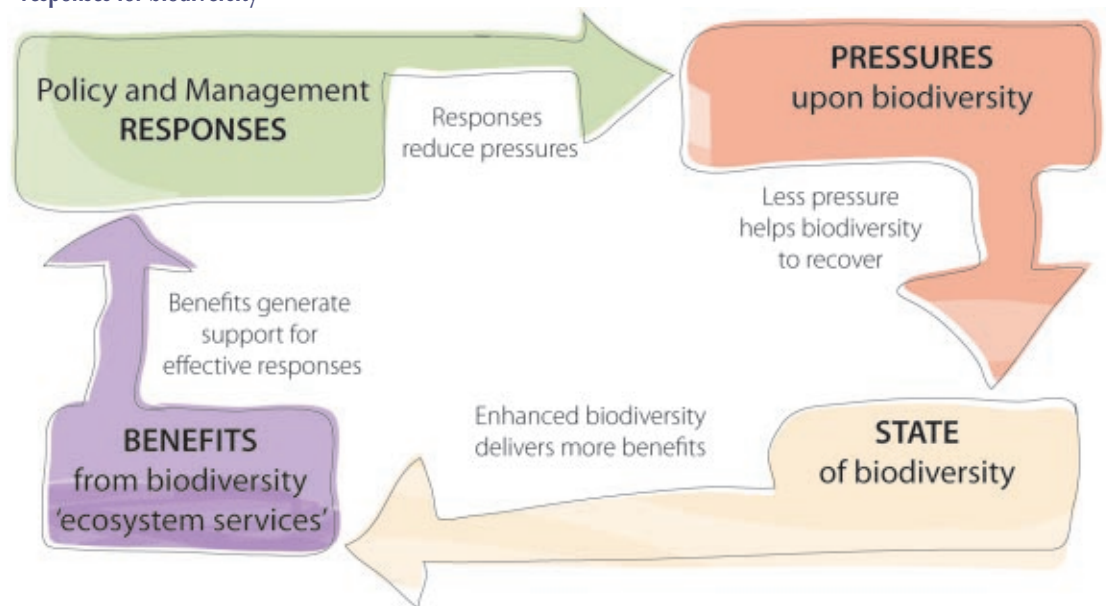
responses for biodiversity)

Policy and Management
RESPONSES

Responses
reduce pressures

PRESSURES
upon biodiversity

Less pressure
helps biodiversity
to recover

STATE
of biodiversity

Enhanced biodiversity
delivers more benefits

BENEFITS
from biodiversity
'ecosystem services'

Benefits generate
support for
effective responses